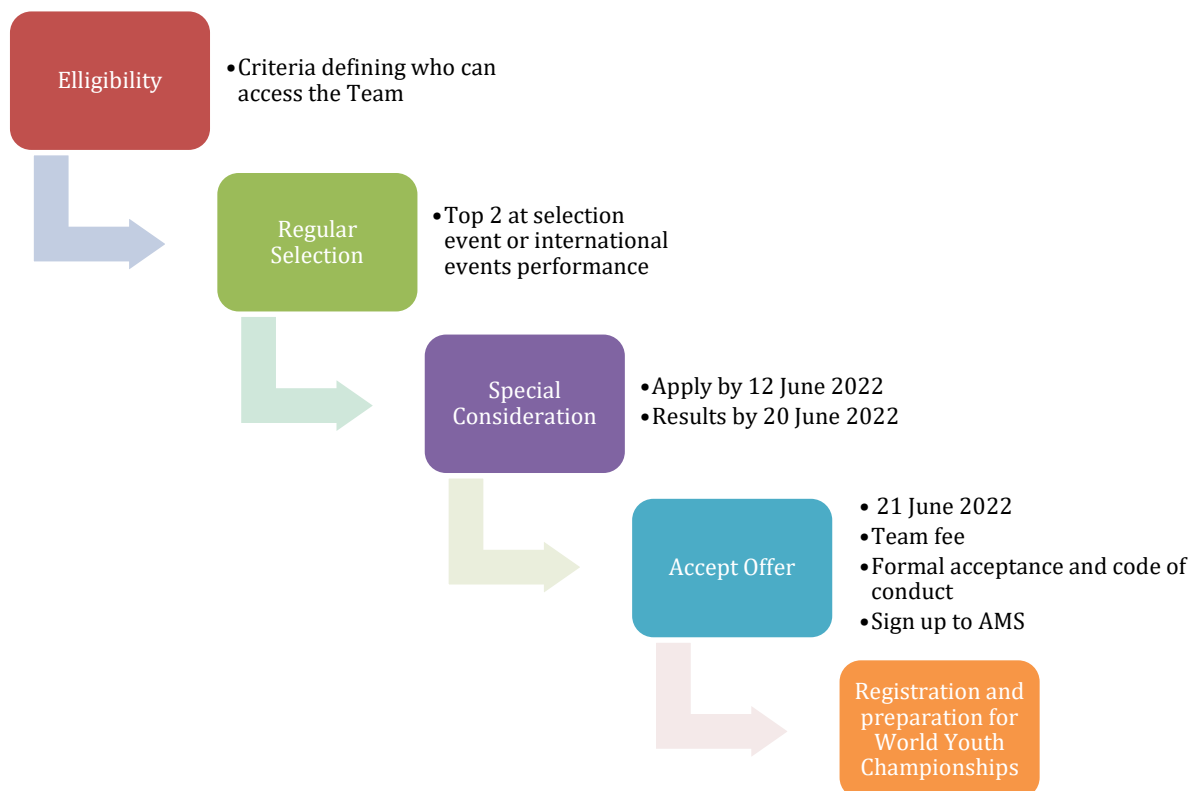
Elligibility

• Criteria defining who can access the Team

Regular Selection

• Top 2 at selection event or international events performance

Special Consideration

• Apply by 12 June 2022
• Results by 20 June 2022

Accept Offer

• 21 June 2022
• Team fee
• Formal acceptance and code of conduct
• Sign up to AMS

Registration and preparation for World Youth Championships